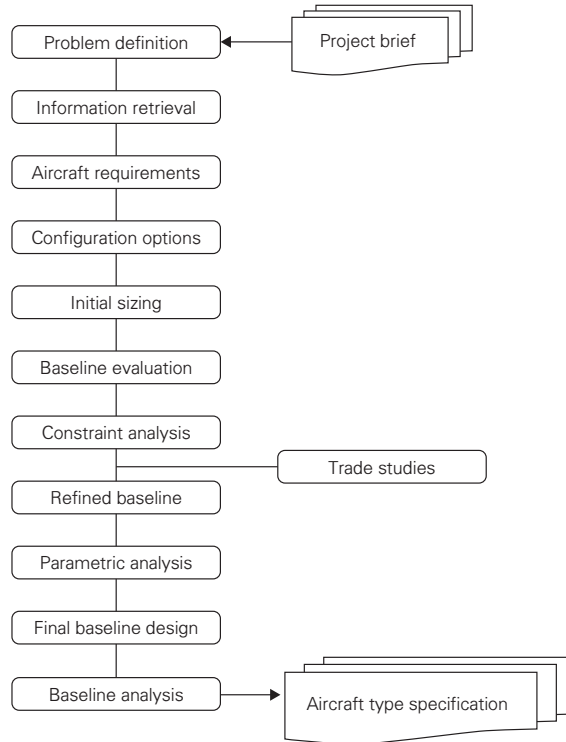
Problem definition

Project brief

Information retrieval

Aircraft requirements

Configuration options

Initial sizing

Baseline evaluation

Constraint analysis

Trade studies

Refined baseline

Parametric analysis

Final baseline design

Baseline analysis

Aircraft type specification